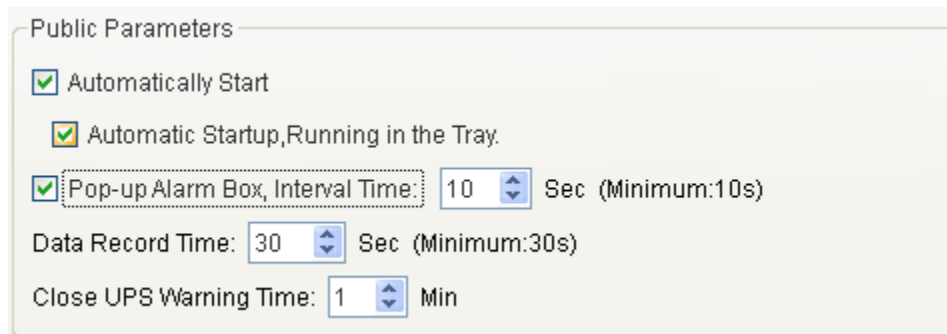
Public Parameters

Automatically Start

Automatic Startup,Running in the Tray.

Pop-up Alarm Box, Interval Time: 10 Sec (Minimum:10s)

Data Record Time: 30 Sec (Minimum:30s)

Close UPS Warning Time: 1 Min